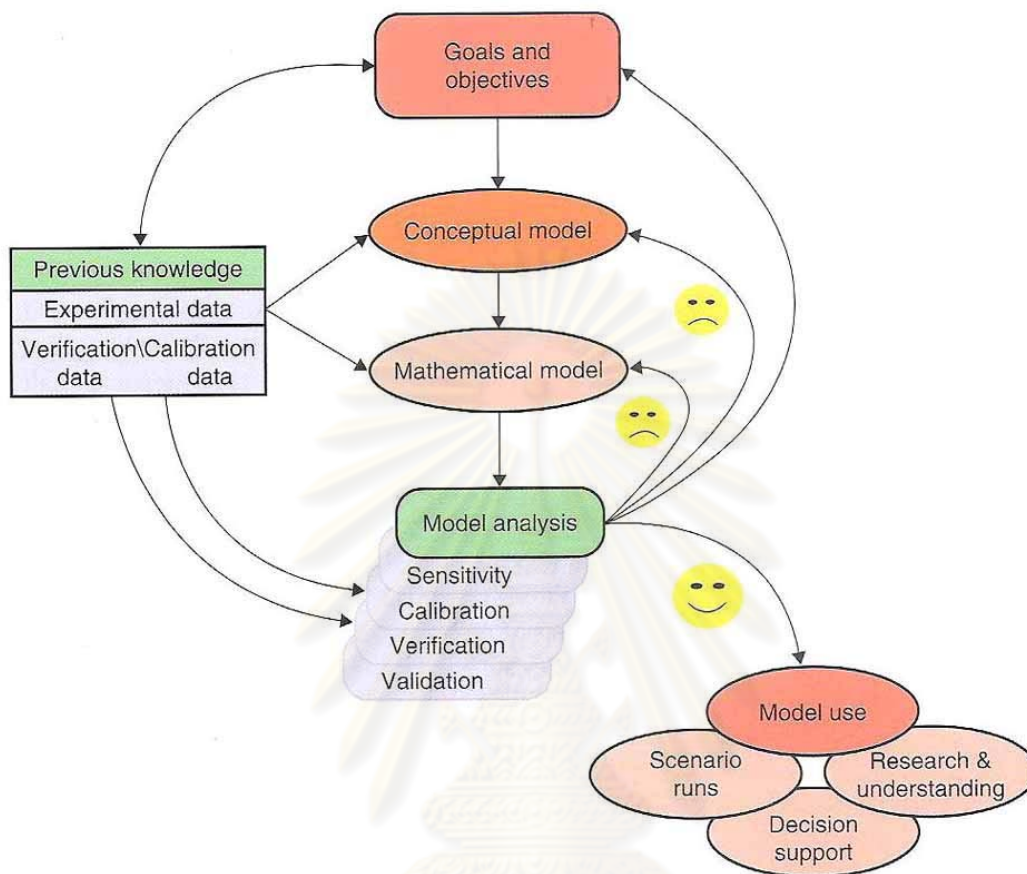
Goals and objectives

Previous knowledge

Experimental data

Verification\Calibration data data

Conceptual model

Mathematical model

Model analysis

Sensitivity

Calibration

Verification

Validation

Model use

Scenario runs

Research & understanding

Decision support